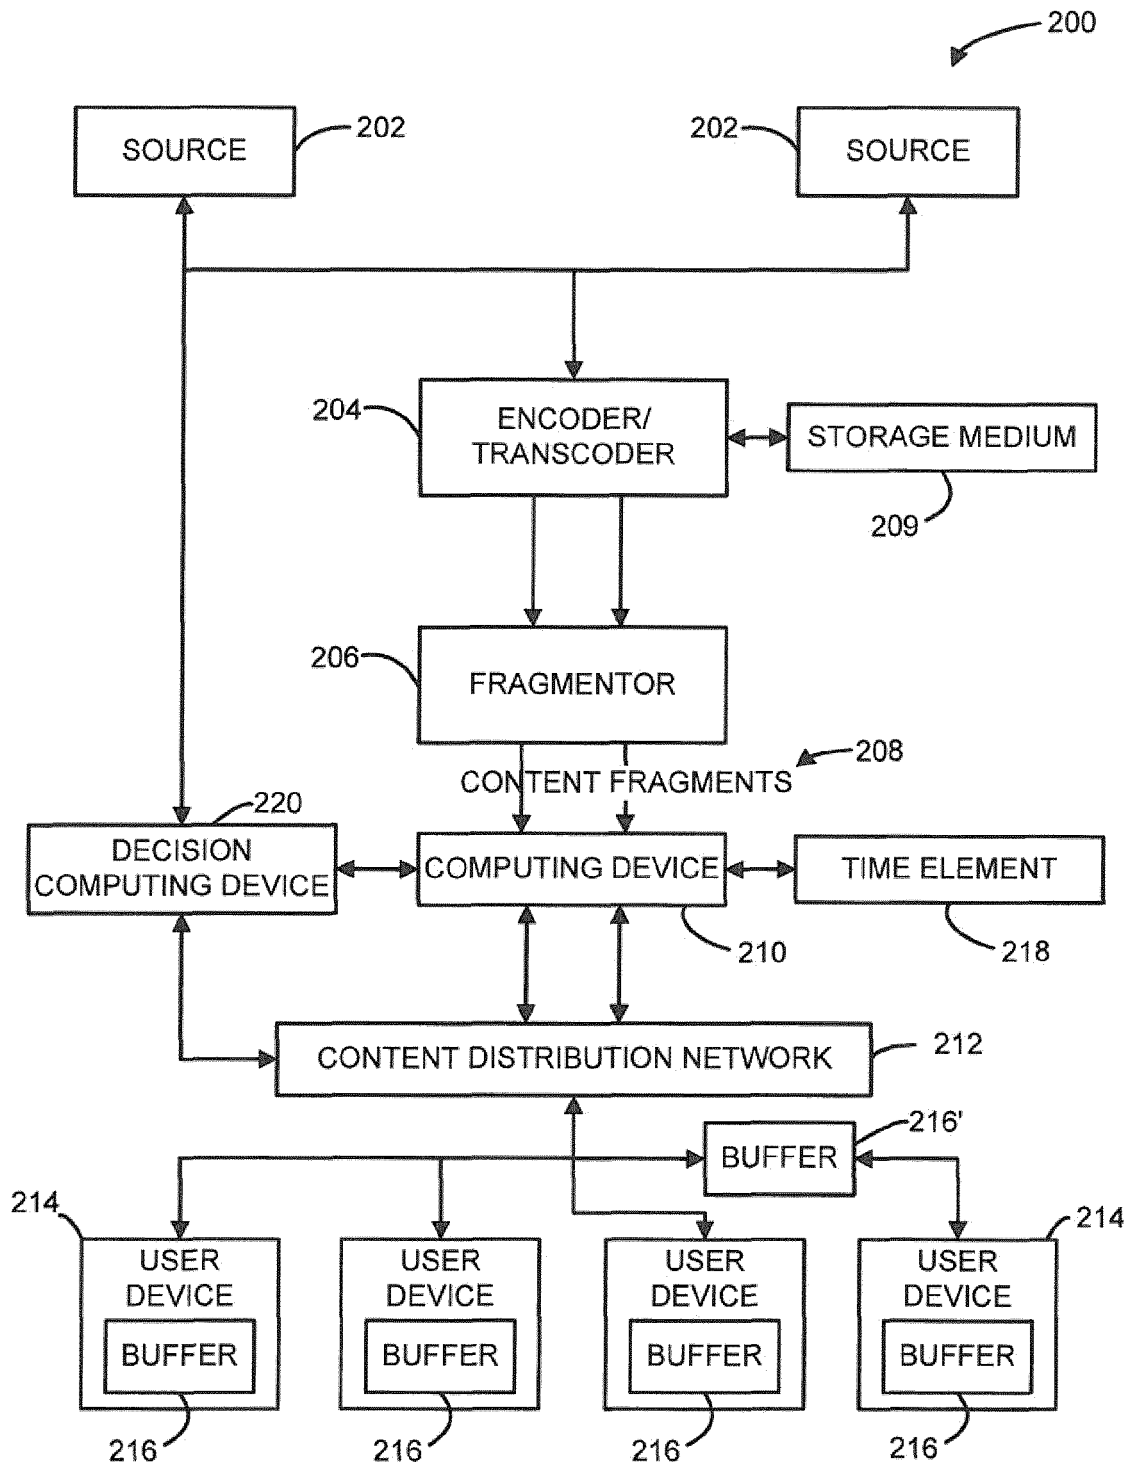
200

SOURCE 202

202 SOURCE

204 ENCODER/ TRANSCODER

STORAGE MEDIUM

209

206 FRAGMENTOR

CONTENT FRAGMENTS 208

220
DECISION COMPUTING DEVICE

COMPUTING DEVICE

TIME ELEMENT

210

218

CONTENT DISTRIBUTION NETWORK 212

BUFFER 216'

214

USER DEVICE
BUFFER
216

USER DEVICE
BUFFER
216

USER DEVICE
BUFFER
216

USER DEVICE
BUFFER
216

214